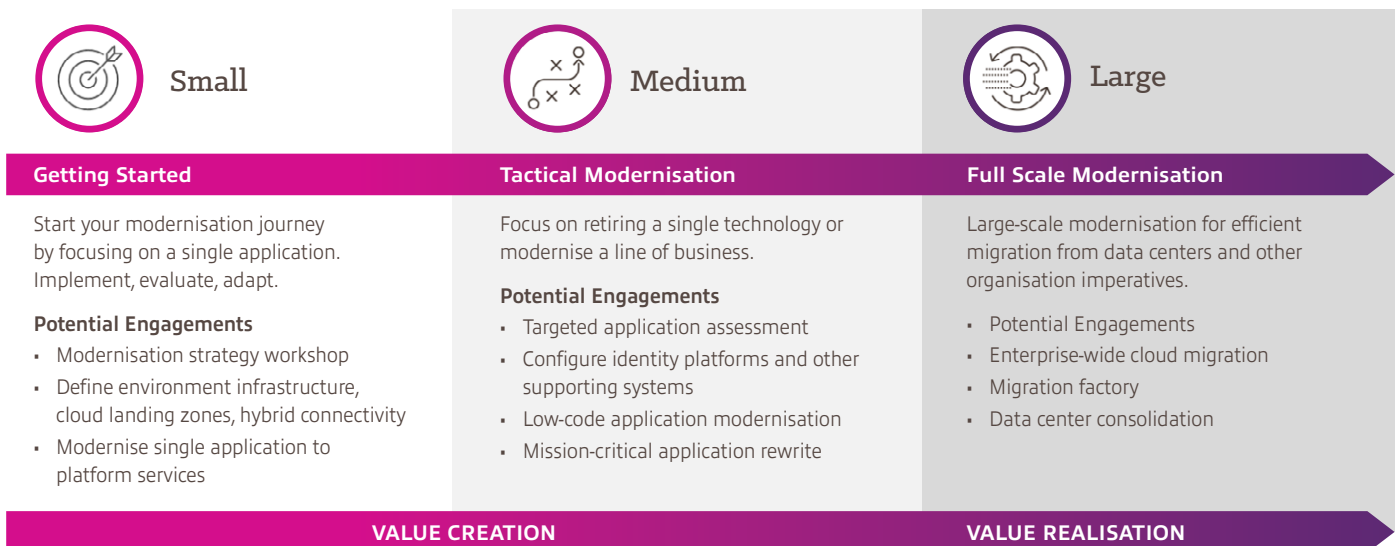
Small

Medium

Large

Getting Started

Start your modernisation journey by focusing on a single application. Implement, evaluate, adapt.

Potential Engagements
- Modernisation strategy workshop
- Define environment infrastructure, cloud landing zones, hybrid connectivity
- Modernise single application to platform services

Tactical Modernisation

Focus on retiring a single technology or modernise a line of business.

Potential Engagements
- Targeted application assessment
- Configure identity platforms and other supporting systems
- Low-code application modernisation
- Mission-critical application rewrite

Full Scale Modernisation

Large-scale modernisation for efficient migration from data centers and other organisation imperatives.

- Potential Engagements
- Enterprise-wide cloud migration
- Migration factory
- Data center consolidation

VALUE CREATION

VALUE REALISATION